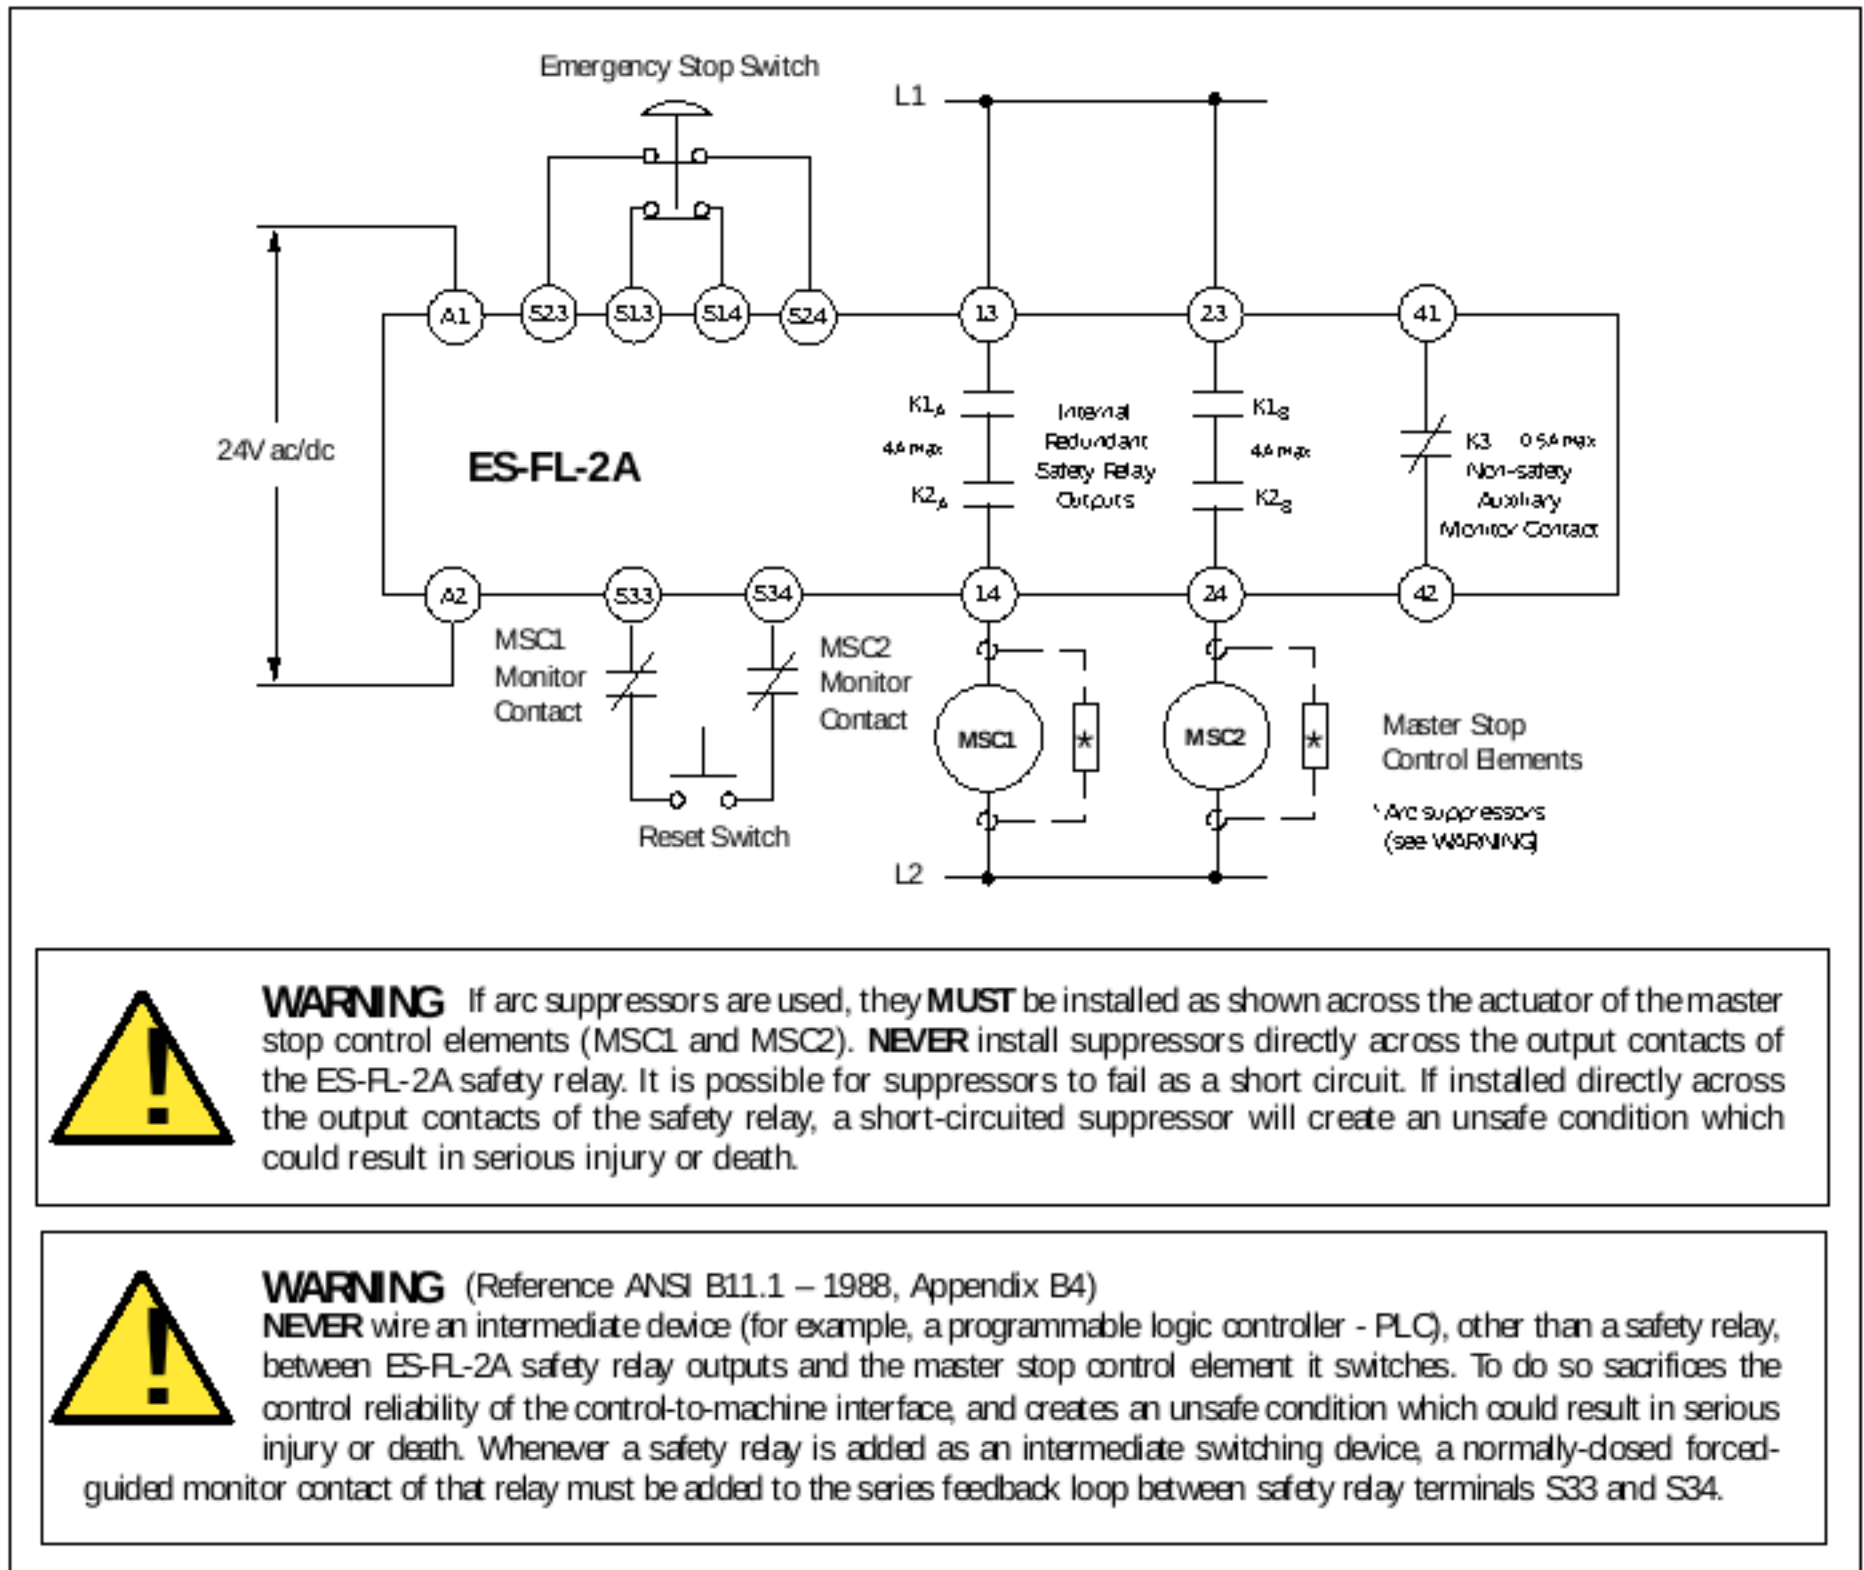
Emergency Stop Switch

L1

24V ac/dc

A1 S23 S13 S14 S24 13 23 41

ES-FL-2A

$K1_A$
4A max
$K2_A$

Internal Redundant Safety Relay Outputs

$K1_B$
4A max
$K2_B$

K3 0.5A max
Non-safety Auxiliary Monitor Contact

A2 S33 S34 14 24 42

MSC1 Monitor Contact

MSC2 Monitor Contact

MSC1 MSC2

Master Stop Control Elements

* Arc suppressors (see WARNING)

Reset Switch

L2

WARNING If arc suppressors are used, they MUST be installed as shown across the actuator of the master stop control elements (MSC1 and MSC2). NEVER install suppressors directly across the output contacts of the ES-FL-2A safety relay. It is possible for suppressors to fail as a short circuit. If installed directly across the output contacts of the safety relay, a short-circuited suppressor will create an unsafe condition which could result in serious injury or death.

WARNING (Reference ANSI B11.1 – 1988, Appendix B4)
NEVER wire an intermediate device (for example, a programmable logic controller - PLC), other than a safety relay, between ES-FL-2A safety relay outputs and the master stop control element it switches. To do so sacrifices the control reliability of the control-to-machine interface, and creates an unsafe condition which could result in serious injury or death. Whenever a safety relay is added as an intermediate switching device, a normally-closed forced-guided monitor contact of that relay must be added to the series feedback loop between safety relay terminals S33 and S34.